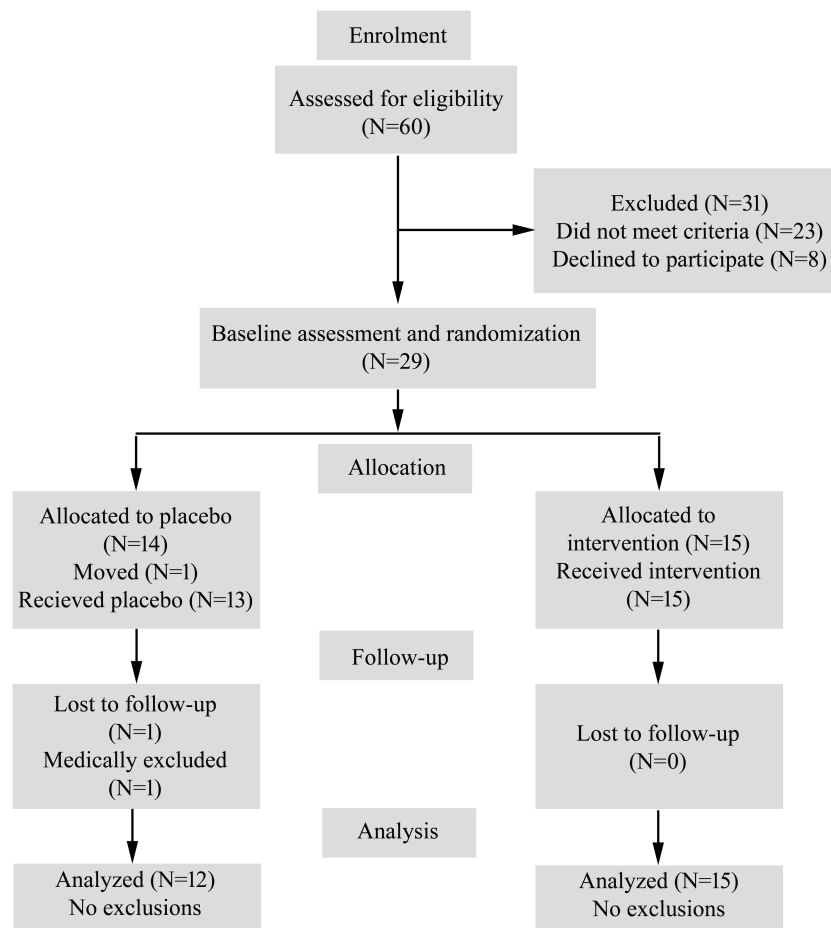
Enrolment

Assessed for eligibility (N=60)

Excluded (N=31)
Did not meet criteria (N=23)
Declined to participate (N=8)

Baseline assessment and randomization (N=29)

Allocation

Allocated to placebo (N=14)
Moved (N=1)
Recieved placebo (N=13)

Allocated to intervention (N=15)
Received intervention (N=15)

Follow-up

Lost to follow-up (N=1)
Medically excluded (N=1)

Lost to follow-up (N=0)

Analysis

Analyzed (N=12)
No exclusions

Analyzed (N=15)
No exclusions